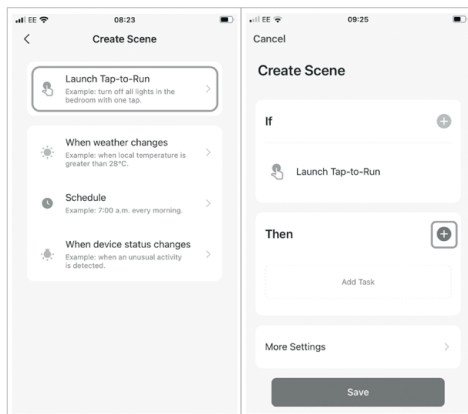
EE 08:23

Create Scene

Launch Tap-to-Run
Example: turn off all lights in the bedroom with one tap.

When weather changes
Example: when local temperature is greater than 28°C.

Schedule
Example: 7:00 a.m. every morning.

When device status changes
Example: when an unusual activity is detected.

EE 09:25

Cancel

Create Scene

If

Launch Tap-to-Run

Then

Add Task

More Settings

Save